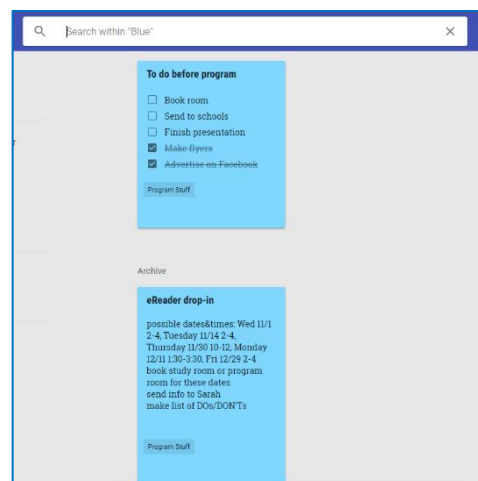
Search within "Blue"

To do before program

Book room
Send to schools
Finish presentation
Make flyers
Advertise on Facebook

Program Stuff

Archive

eReader drop-in

possible dates&times: Wed 11/1 2-4, Tuesday 11/14 2-4, Thursday 11/30 10-12, Monday 12/11 1:30-3:30, Fri 12/29 2-4
book study room or program room for these dates
send info to Sarah
make list of DOs/DON'Ts

Program Stuff